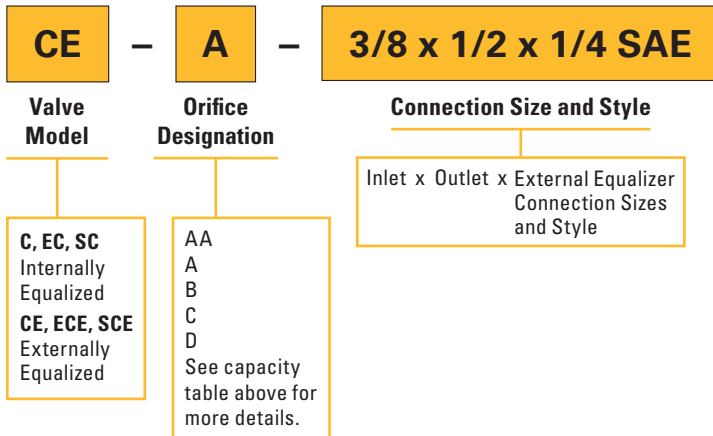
CE – A – 3/8 x 1/2 x 1/4 SAE

Valve Model

Orifice Designation

Connection Size and Style

Inlet x Outlet x External Equalizer Connection Sizes and Style

C, EC, SC
Internally Equalized
CE, ECE, SCE
Externally Equalized

AA
A
B
C
D
See capacity table above for more details.